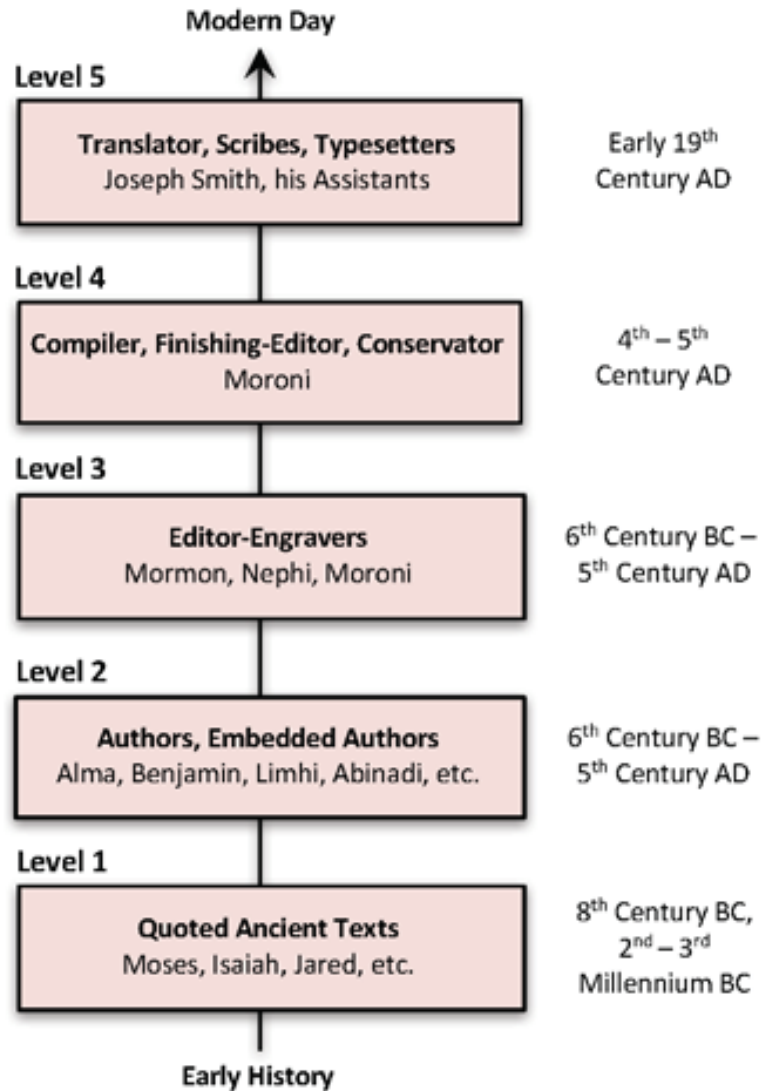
Modern Day

Level 5

**Translator, Scribes, Typesetters**
Joseph Smith, his Assistants

Early 19$^{th}$ Century AD

Level 4

**Compiler, Finishing-Editor, Conservator**
Moroni

4$^{th}$ – 5$^{th}$ Century AD

Level 3

**Editor-Engravers**
Mormon, Nephi, Moroni

6$^{th}$ Century BC – 5$^{th}$ Century AD

Level 2

**Authors, Embedded Authors**
Alma, Benjamin, Limhi, Abinadi, etc.

6$^{th}$ Century BC – 5$^{th}$ Century AD

Level 1

**Quoted Ancient Texts**
Moses, Isaiah, Jared, etc.

8$^{th}$ Century BC, 2$^{nd}$ – 3$^{rd}$ Millennium BC

Early History